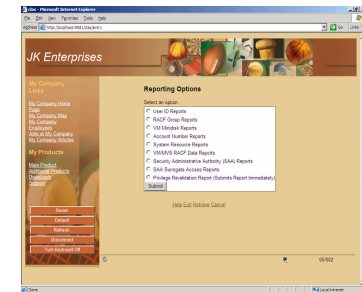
cbx - Microsoft Internet Explorer
File Edit View Favorites Tools Help
Address http://localhost:8081/cbx/entry
Go Links

JK Enterprises

My Company Links
My Company Home Page
My Company Map
My Company Employees
Jobs at My Company
My Company Articles

My Products
Main Product
Additional Products
Downloads
Support

Reset
Default
Refresh
Disconnect
Turn Keyboard Off

Reporting Options
Select an option
User ID Reports
RACF Group Reports
VM Minidisk Reports
Account Number Reports
System Resource Reports
VM/VMS RACF Data Reports
Security Administrative Authority (SAA) Reports
SAA Surrogate Access Reports
Privilege Revalidation Report (Submits Report Immediately)
Submit

Help Exit Retrieve Cancel

05/002

Done
Local intranet